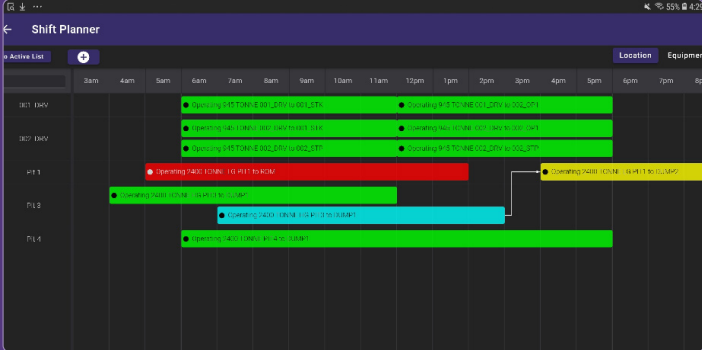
55% 4:2

Shift Planner

o Active List

+

Location

Equipme

3am 4am 5am 6am 7am 8am 9am 10am 11am 12pm 1pm 2pm 3pm 4pm 5pm 6pm 7pm 8p

001_DRV

Operating 945 TONNE 001_DRV to 001_STK

Operating 945 TONNE 001_DRV to 002_OP1

002_DRV

Operating 945 TONNE 002_DRV to 001_STK

Operating 945 TONNE 002_DRV to 002_OP1

Operating 945 TONNE 002_DRV to 002_STP

Operating 945 TONNE 002_DRV to 002_STP

Pit 1

Operating 7400 TONNE PIT 1 to ROM

Operating 7400 TONNE PIT 1 to DUMP1

Pit 3

Operating 7400 TONNE PIT 3 to DUMP1

Operating 7400 TONNE PIT 3 to DUMP1

Pit 4

Operating 7400 TONNE PIT 4 to DUMP1